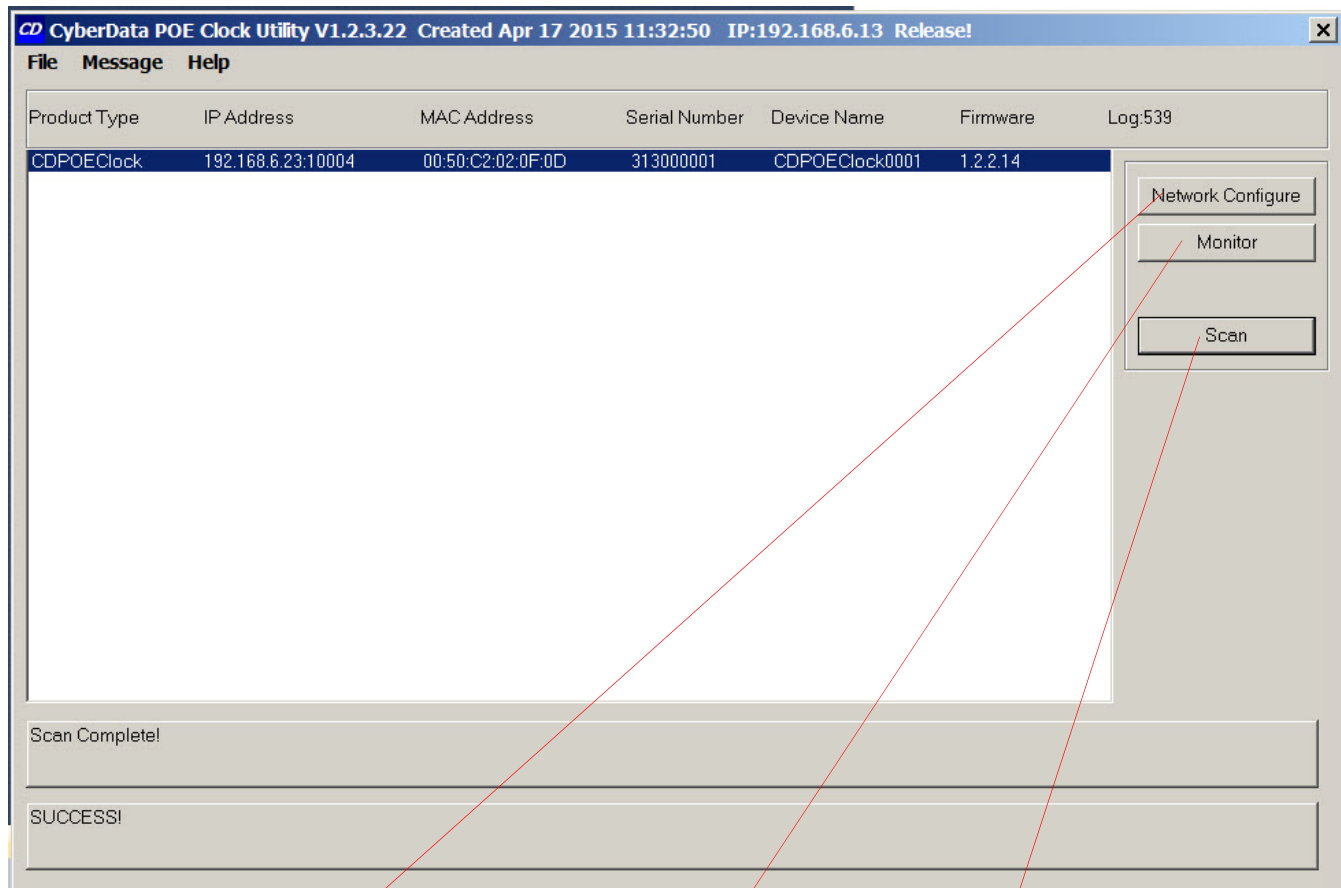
CD CyberData POE Clock Utility V1.2.3.22 Created Apr 17 2015 11:32:50 IP:192.168.6.13 Release!

File Message Help

| Product Type | IP Address | MAC Address | Serial Number | Device Name | Firmware | Log:539 |
|---|---|---|---|---|---|---|
| CDPOEClock | 192.168.6.23:10004 | 00:50:C2:02:0F:0D | 313000001 | CDPOEClock0001 | 1.2.2.14 | |

Network Configure

Monitor

Scan

Scan Complete!

SUCCESS!